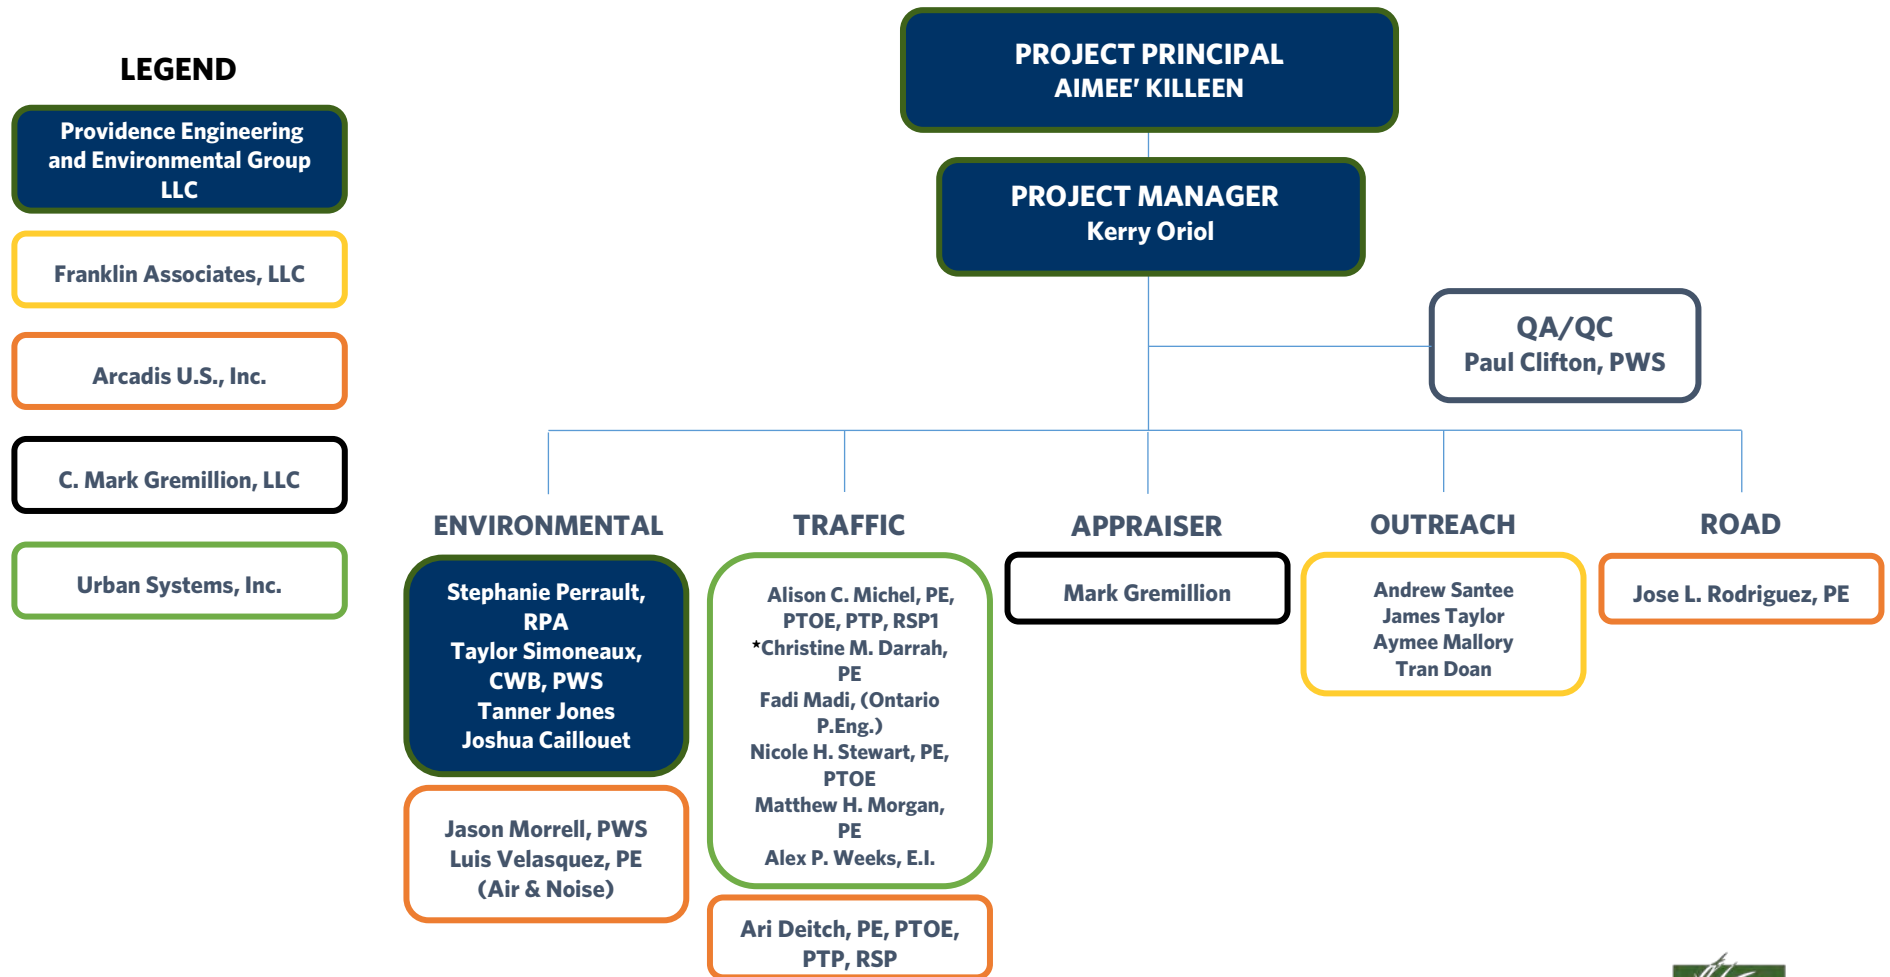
LEGEND

Providence Engineering and Environmental Group LLC

Franklin Associates, LLC

Arcadis U.S., Inc.

C. Mark Gremillion, LLC

Urban Systems, Inc.

PROJECT PRINCIPAL
AIMEE' KILLEEN

PROJECT MANAGER
Kerry Oriol

QA/QC
Paul Clifton, PWS

ENVIRONMENTAL

Stephanie Perrault, RPA
Taylor Simoneaux, CWB, PWS
Tanner Jones
Joshua Caillouet

Jason Morrell, PWS
Luis Velasquez, PE
(Air & Noise)

TRAFFIC

Alison C. Michel, PE, PTOE, PTP, RSP1
*Christine M. Darrah, PE
Fadi Madi, (Ontario P.Eng.)
Nicole H. Stewart, PE, PTOE
Matthew H. Morgan, PE
Alex P. Weeks, E.I.

Ari Deitch, PE, PTOE, PTP, RSP

APPRAISER

Mark Gremillion

OUTREACH

Andrew Santee
James Taylor
Aymee Mallory
Tran Doan

ROAD

Jose L. Rodriguez, PE